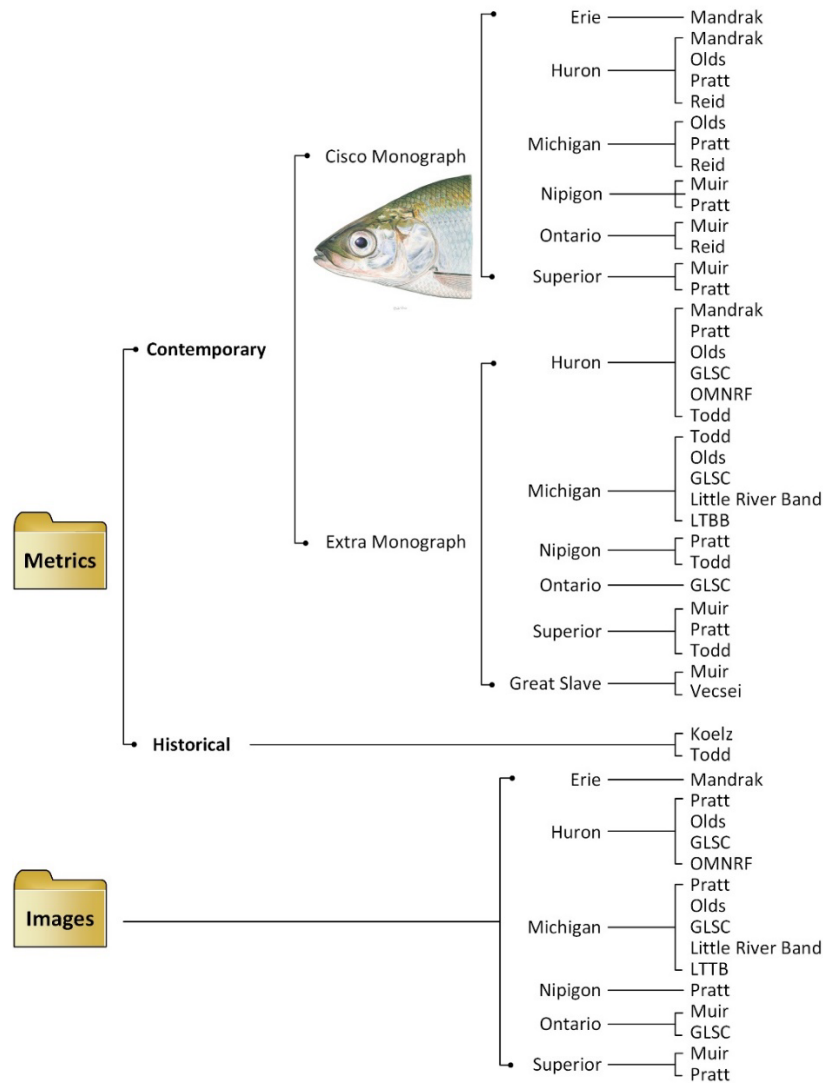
Metrics

Contemporary

Cisco Monograph

Erie
Mandrak

Huron
Mandrak
Olds
Pratt
Reid

Michigan
Olds
Pratt
Reid

Nipigon
Muir
Pratt

Ontario
Muir
Reid

Superior
Muir
Pratt

Extra Monograph

Huron
Mandrak
Pratt
Olds
GLSC
OMNRF
Todd

Michigan
Todd
Olds
GLSC
Little River Band
LTBB

Nipigon
Pratt
Todd

Ontario
GLSC

Superior
Muir
Pratt
Todd

Great Slave
Muir
Vecsei

Historical
Koelz
Todd

Images

Erie
Mandrak

Huron
Pratt
Olds
GLSC
OMNRF

Michigan
Pratt
Olds
GLSC
Little River Band
LTTB

Nipigon
Pratt

Ontario
Muir
GLSC

Superior
Muir
Pratt